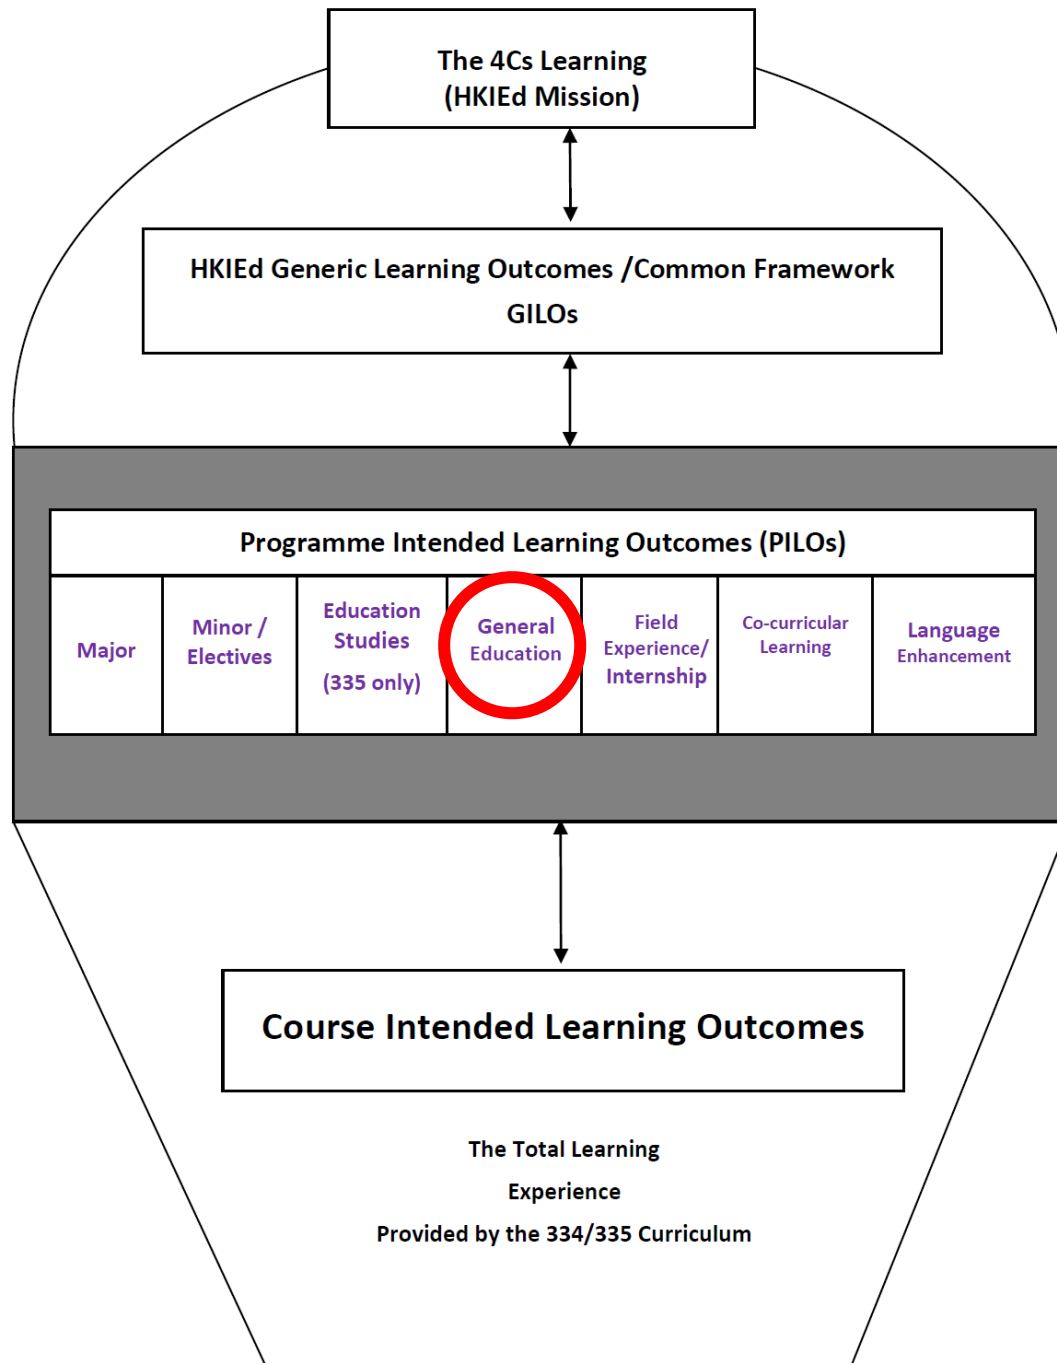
The 4Cs Learning
(HKIEd Mission)

HKIEd Generic Learning Outcomes /Common Framework
GILOs

Programme Intended Learning Outcomes (PILOs)

| Major | Minor / Electives | Education Studies (335 only) | General Education | Field Experience/ Internship | Co-curricular Learning | Language Enhancement |
|---|---|---|---|---|---|---|

Course Intended Learning Outcomes

The Total Learning
Experience
Provided by the 334/335 Curriculum